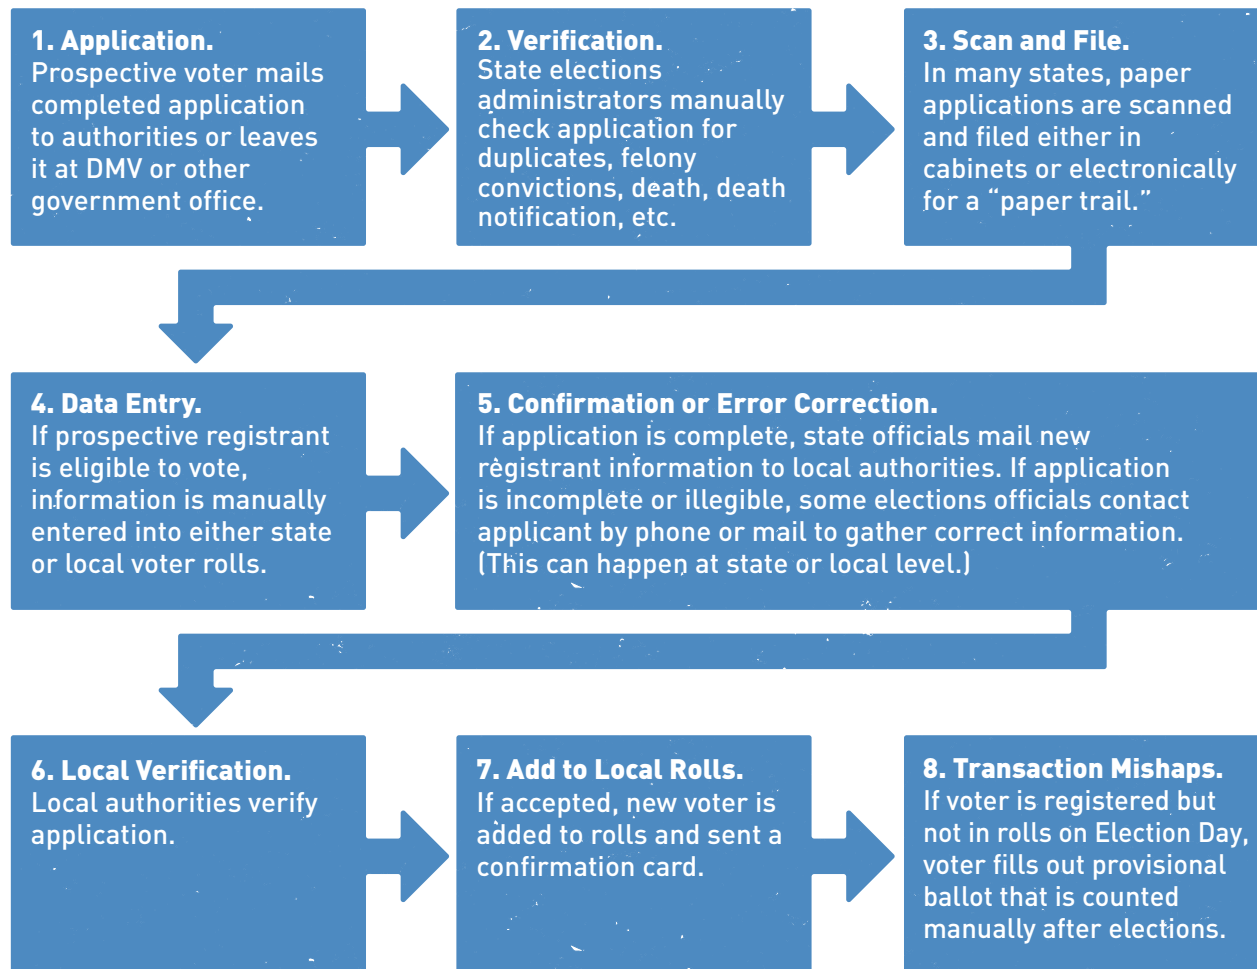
1. Application.
Prospective voter mails completed application to authorities or leaves it at DMV or other government office.

2. Verification.
State elections administrators manually check application for duplicates, felony convictions, death, death notification, etc.

3. Scan and File.
In many states, paper applications are scanned and filed either in cabinets or electronically for a "paper trail."

4. Data Entry.
If prospective registrant is eligible to vote, information is manually entered into either state or local voter rolls.

5. Confirmation or Error Correction.
If application is complete, state officials mail new registrant information to local authorities. If application is incomplete or illegible, some elections officials contact applicant by phone or mail to gather correct information. (This can happen at state or local level.)

6. Local Verification.
Local authorities verify application.

7. Add to Local Rolls.
If accepted, new voter is added to rolls and sent a confirmation card.

8. Transaction Mishaps.
If voter is registered but not in rolls on Election Day, voter fills out provisional ballot that is counted manually after elections.